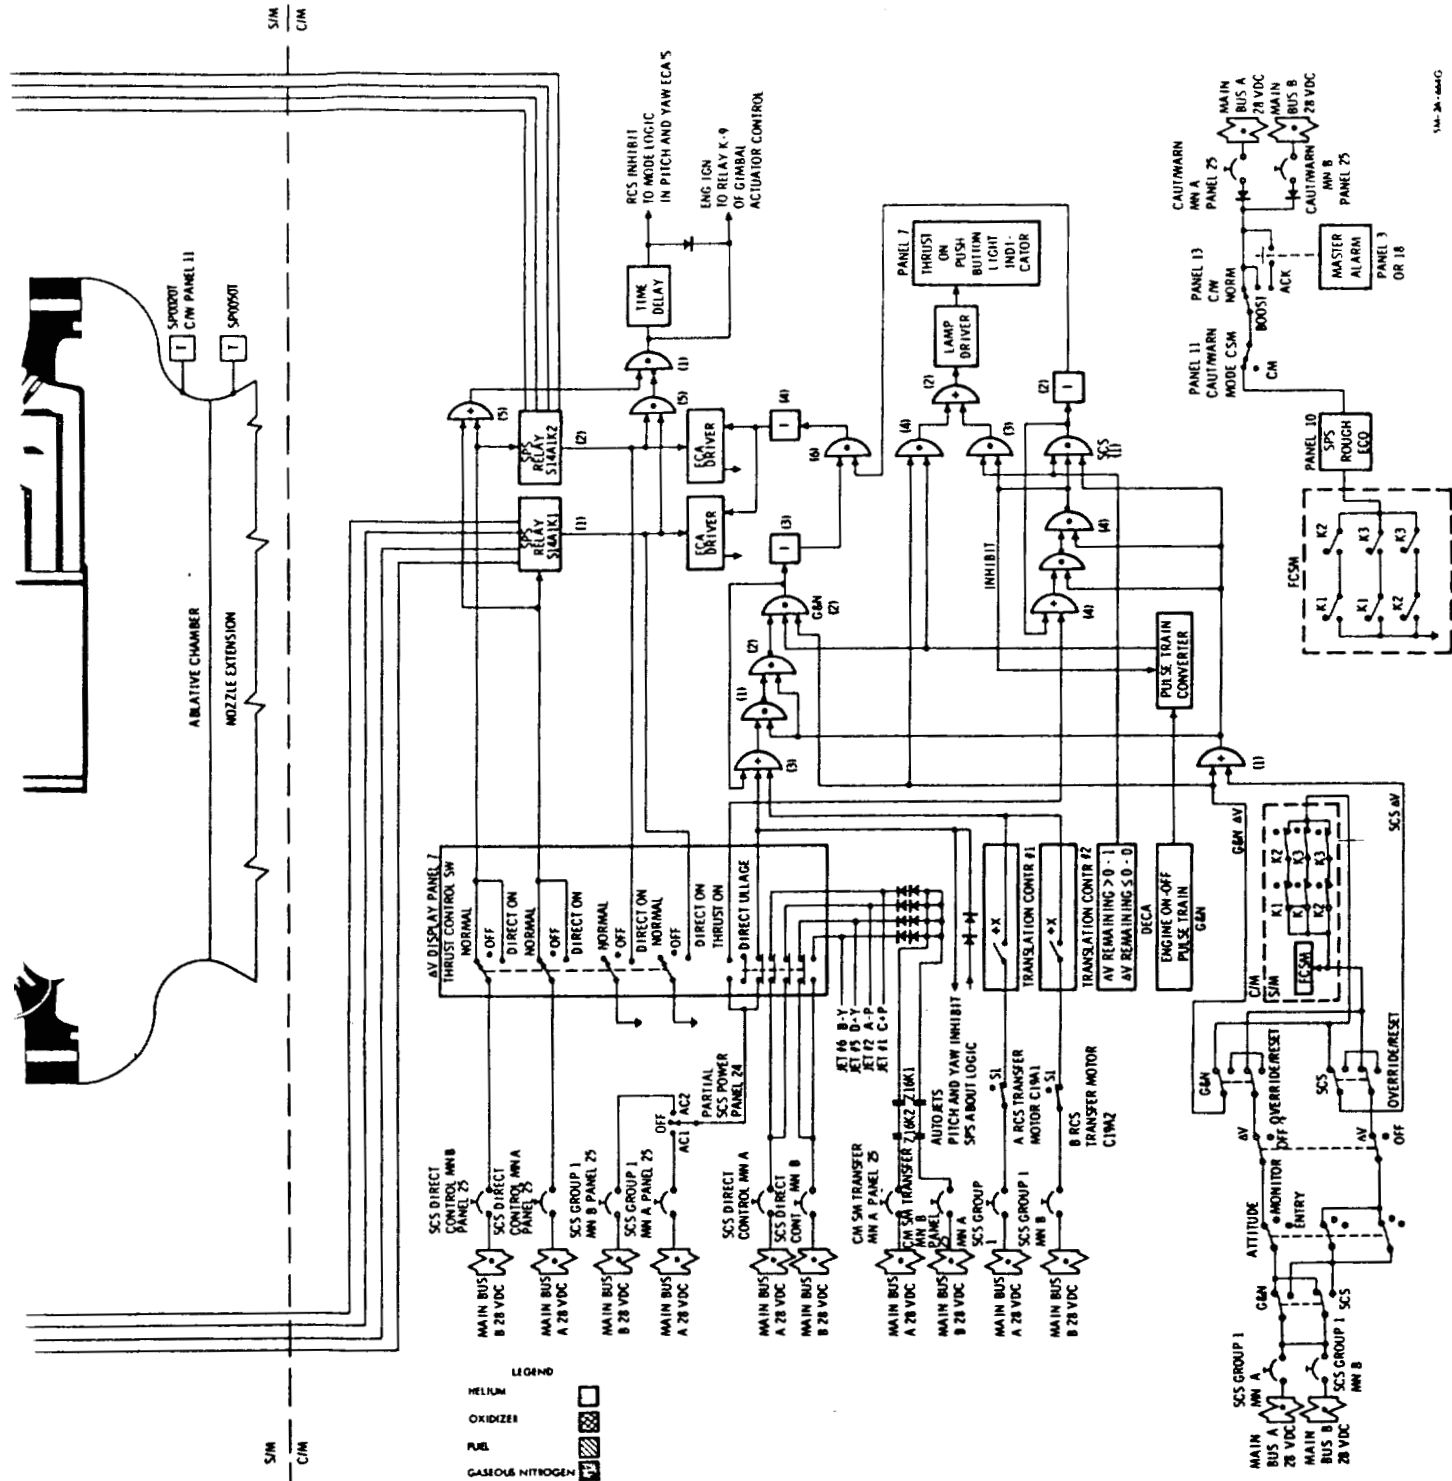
S/M
C/M

SM-2A-664G

SP0020T C/W PANEL 11
SP0050T
T
T

ABLATIVE CHAMBER
NOZZLE EXTENSION

RCS INHIBIT TO MODE LOGIC IN PITCH AND YAW ECA'S
ENG IGN TO RELAY K-9 OF GIMBAL ACTUATOR CONTROL

TIME DELAY
(1)
(5)
(5)
SPS RELAY S14A1K2
SPS RELAY S14A1K1
(2)
(1)
ECA DRIVER
ECA DRIVER
(4)
(6)
(3)
G&N (2)
(2)
(1)
(3)

PANEL 7 THRUST ON PUSH BUTTON LIGHT INDI-CATOR
LAMP DRIVER
(2)
(4)
(3)
(2)
SCS (1)
(4)
(4)
INHIBIT
PULSE TRAIN CONVERTER
(1)

MAIN BUS A 28 VDC
MAIN BUS B 28 VDC
CAUT/WARN MN A PANEL 25
CAUT/WARN MN B PANEL 25
PANEL 13 C/W NORM BOOST ACK
MASTER ALARM PANEL 3 OR 18
PANEL 11 CAUT/WARN MODE CSM CM
PANEL 10 SPS ROUGH ECO
FCSM
K1 K2 K3 K1 K3 K2

ΔV DISPLAY PANEL 7 THRUST CONTROL SW
NORMAL OFF
DIRECT ON
OFF
DIRECT ON
NORMAL OFF
DIRECT ON NORMAL
OFF
DIRECT ON THRUST ON
DIRECT ULLAGE

TRANSLATION CONTR #1 +X
TRANSLATION CONTR #2 +X
ΔV REMAINING > 0 - 1
ΔV REMAINING ≤ 0 - 0
DECA
ENGINE ON-OFF PULSE TRAIN G&N

G&N ΔV
SCS ΔV
K1 K2 K3 K K2 K3
FCSM
C/M S/M

SCS DIRECT CONTROL MN B PANEL 25
SCS DIRECT CONTROL MN A PANEL 25
SCS GROUP 1 MN B PANEL 25
SCS GROUP 1 MN A PANEL 25
OFF AC1 AC2
PARTIAL SCS POWER PANEL 24
SCS DIRECT CONTROL MN A
SCS DIRECT CONT 2 MN B
JET #6 B-Y
JET #5 D-Y
JET #2 A-P
JET #1 C-P
CM SM TRANSFER MN A PANEL 25
CM SM TRANSFER MN B PANEL
Z16K2 Z16K1
AUTO JETS PITCH AND YAW INHIBIT SPS ABOUT LOGIC
SCS GROUP MN A
SCS GROUP 1 MN B
S1
A RCS TRANSFER MOTOR C19A1
S1
B RCS TRANSFER MOTOR C19A2

G&N OVERRIDE/RESET
SCS OVERRIDE/RESET
ΔV OFF
ΔV OFF
ATTITUDE MONITOR ENTRY
G&N SCS
SCS GROUP 1 MN A
SCS GROUP 1 MN B
MAIN BUS A 28 VDC
MAIN BUS B 28 VDC

MAIN BUS B 28 VDC
MAIN BUS A 28 VDC
MAIN BUS B 28 VDC
MAIN BUS A 28 VDC
MAIN BUS A 28 VDC
MAIN BUS B 28 VDC
MAIN BUS A 28 VDC
MAIN BUS B 28 VDC
MAIN BUS A 28 VDC
MAIN BUS B 28 VDC

LEGEND
HELIUM
OXIDIZER
FUEL
GASEOUS NITROGEN

S/M
C/M